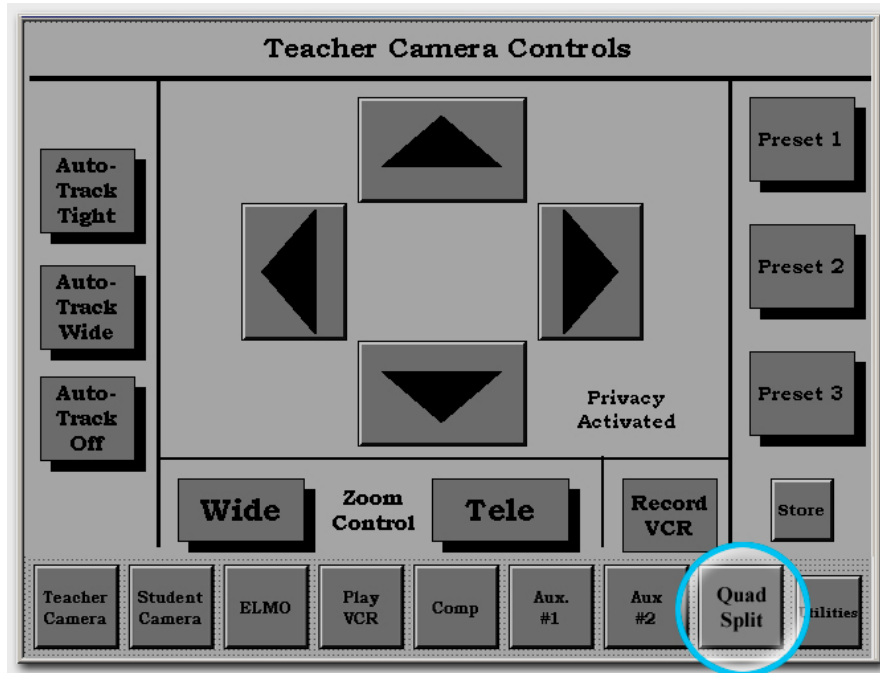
Teacher Camera Controls

Auto-Track Tight

Auto-Track Wide

Auto-Track Off

Privacy Activated

Preset 1

Preset 2

Preset 3

Wide

Zoom Control

Tele

Record VCR

Store

Teacher Camera

Student Camera

ELMO

Play VCR

Comp

Aux. #1

Aux #2

Quad Split

Utilities